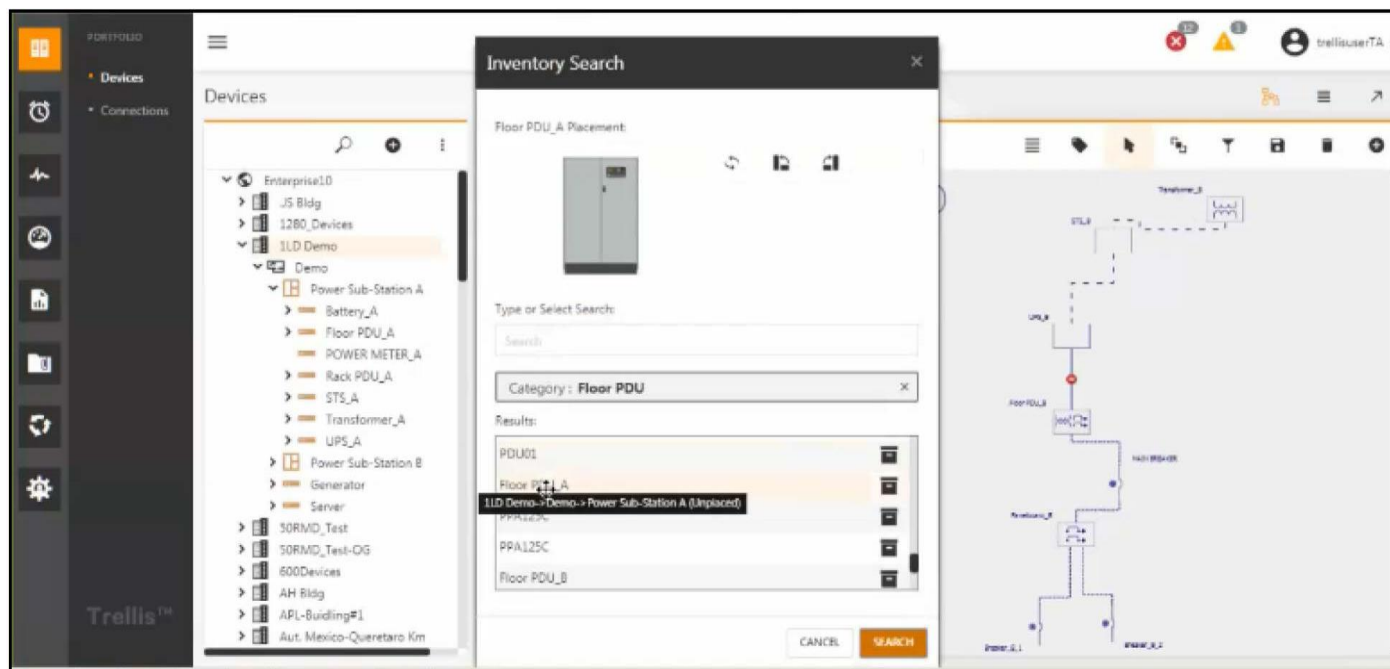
PORTFOLIO

• Devices

• Connections

Devices

Enterprise10
JS Bldg
1280_Devices
1LD Demo
Demo
Power Sub-Station A
Battery_A
Floor PDU_A
POWER METER_A
Rack PDU_A
STS_A
Transformer_A
UPS_A
Power Sub-Station B
Generator
Server
50RMD_Test
50RMD_Test-OG
600Devices
AH Bldg
APL-Buidling#1
Aut. Mexico-Queretaro Km

Trellis™

Inventory Search

Floor PDU_A Placement:

Type or Select Search:

Search

Category : Floor PDU

Results:

PDU01
Floor PDU_A
1LD Demo->Demo-> Power Sub-Station A (Unplaced)
PPA125C
PPA125C
Floor PDU_B

CANCEL
SEARCH

12
8
trellisuserTA

Transformer_B
STS_B
UPS_B
Floor PDU_B
Panelboard_B
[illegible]
Breaker_B_1
Breaker_B_2